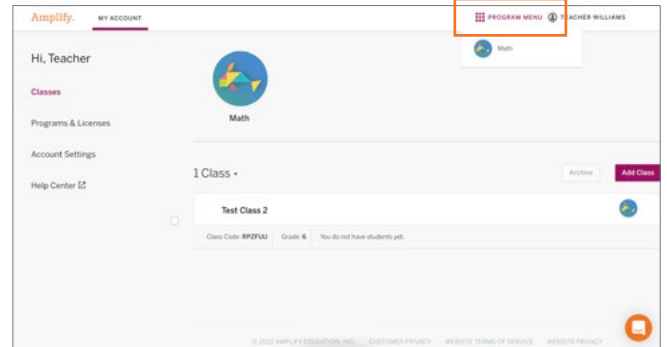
Amplify. MY ACCOUNT

PROGRAM MENU TEACHER WILLIAMS

Math

Hi, Teacher

Classes

Programs & Licenses

Account Settings

Help Center

Math

1 Class

Archive

Add Class

Test Class 2

Class Code: RPZFUU Grade: 6 You do not have students yet.

© 2022 AMPLIFY EDUCATION, INC. CUSTOMER PRIVACY WEBSITE TERMS OF SERVICE WEBSITE PRIVACY